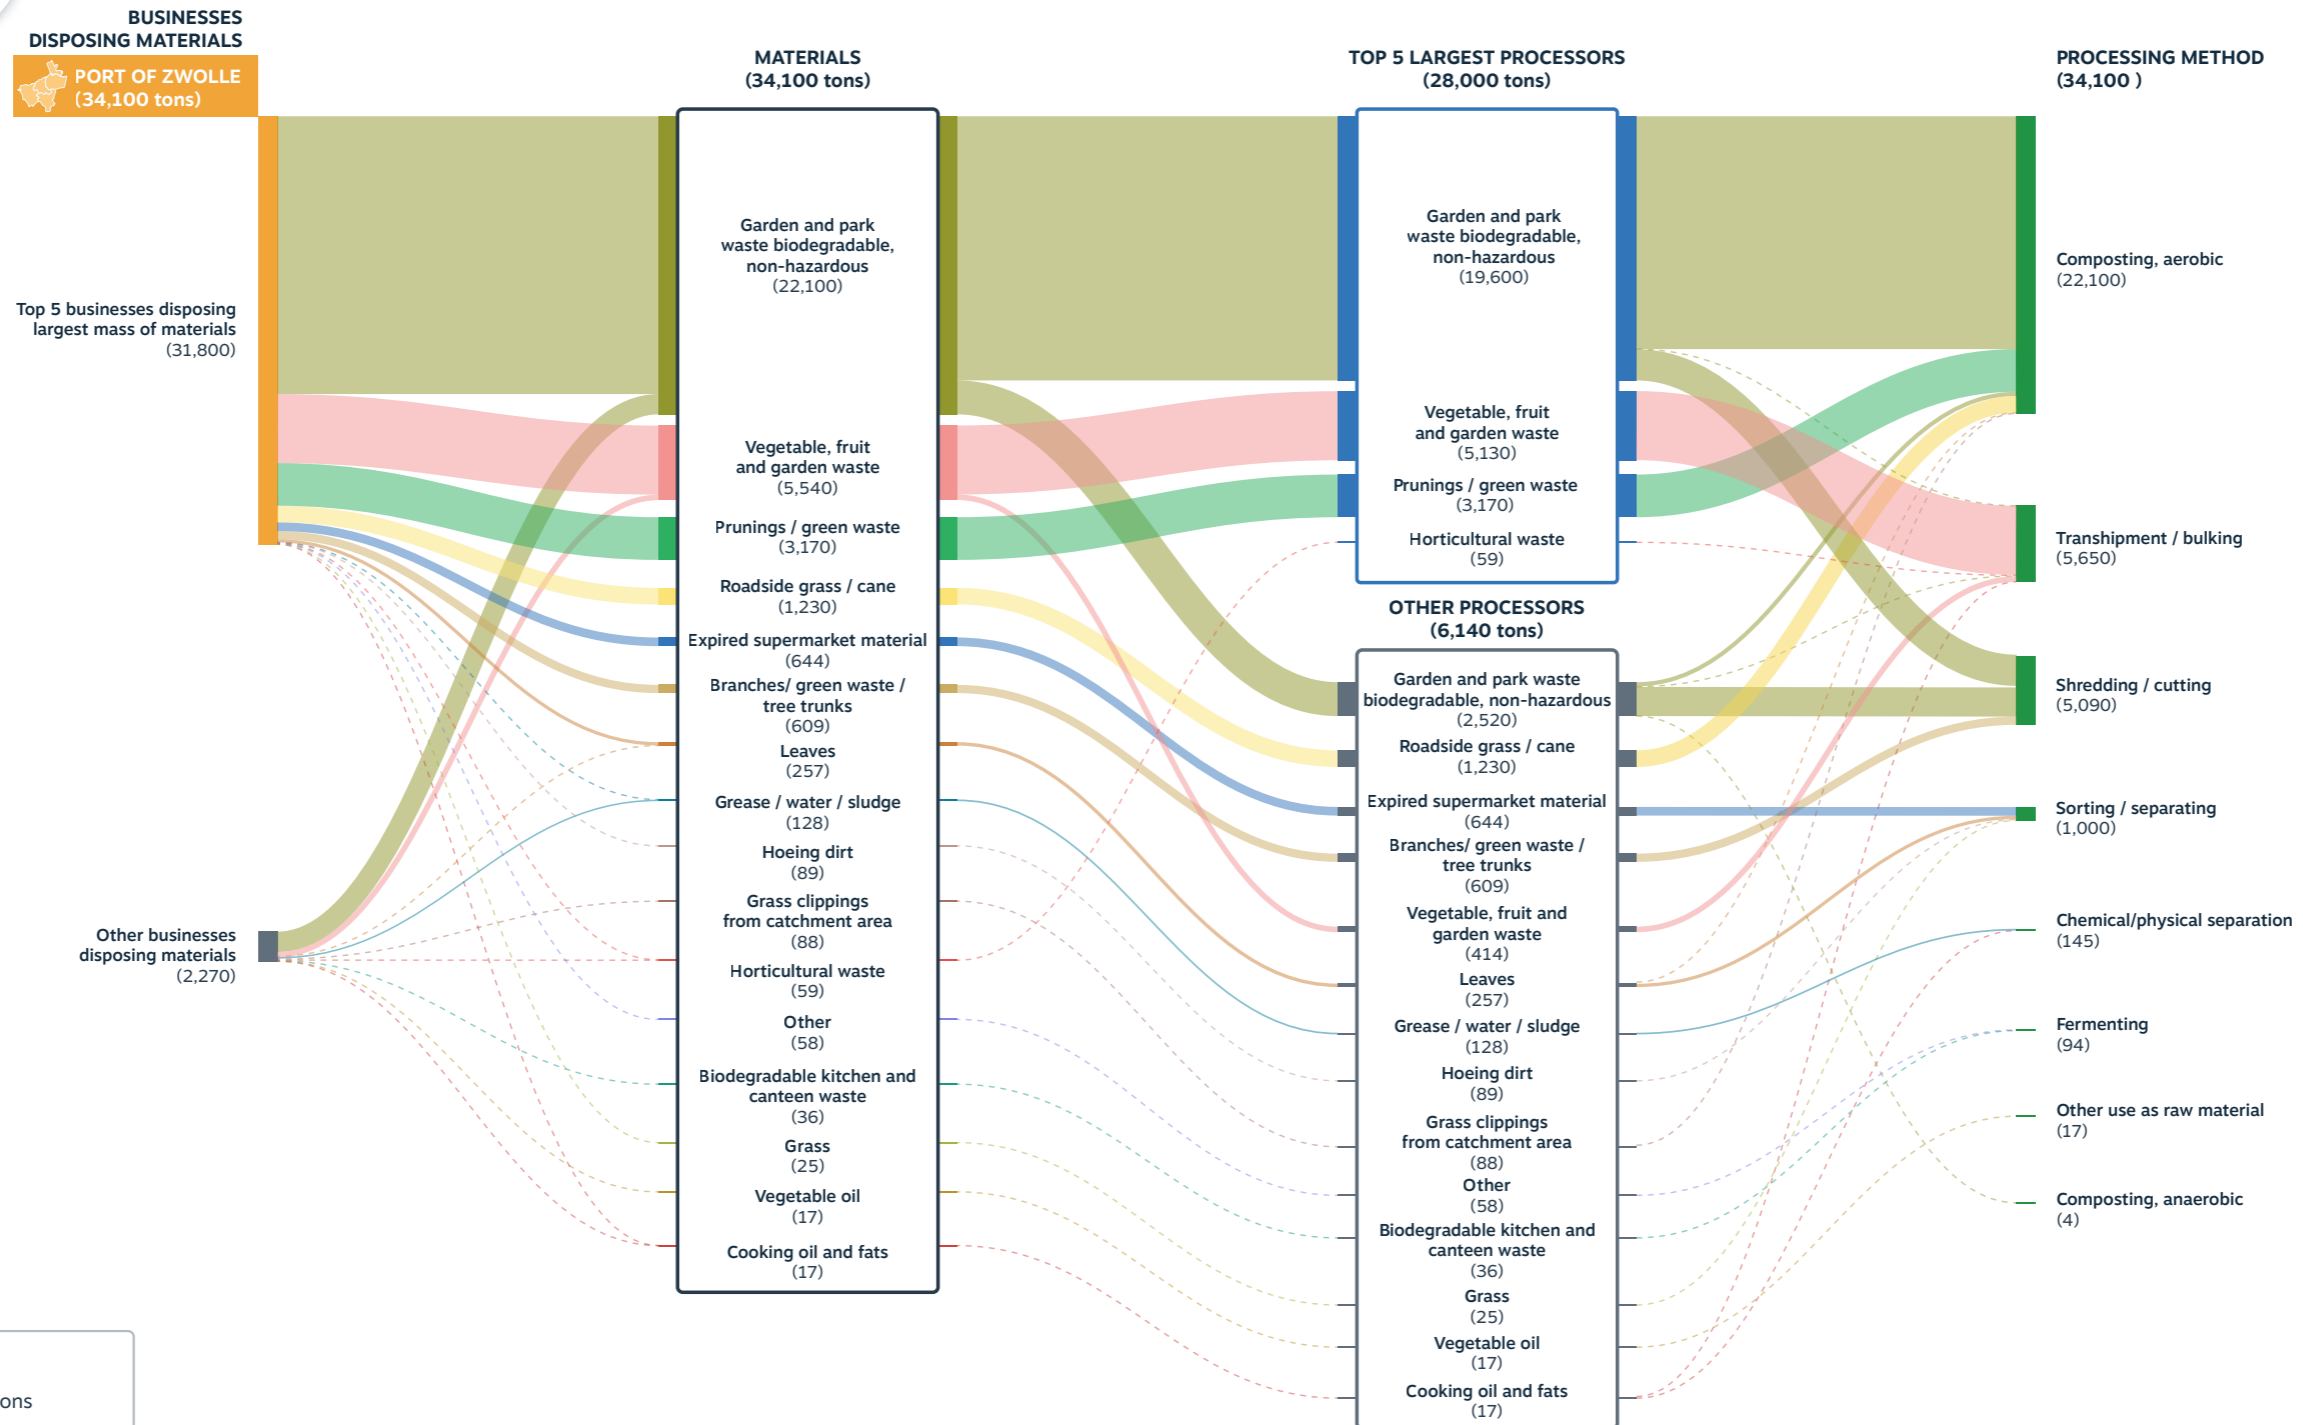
BUSINESSES DISPOSING MATERIALS

PORT OF ZWOLLE (34,100 tons)

Top 5 businesses disposing largest mass of materials (31,800)

Other businesses disposing materials (2,270)

MATERIALS (34,100 tons)

Garden and park waste biodegradable, non-hazardous (22,100)

Vegetable, fruit and garden waste (5,540)

Prunings / green waste (3,170)

Roadside grass / cane (1,230)

Expired supermarket material (644)

Branches/ green waste / tree trunks (609)

Leaves (257)

Grease / water / sludge (128)

Hoeing dirt (89)

Grass clippings from catchment area (88)

Horticultural waste (59)

Other (58)

Biodegradable kitchen and canteen waste (36)

Grass (25)

Vegetable oil (17)

Cooking oil and fats (17)

TOP 5 LARGEST PROCESSORS (28,000 tons)

Garden and park waste biodegradable, non-hazardous (19,600)

Vegetable, fruit and garden waste (5,130)

Prunings / green waste (3,170)

Horticultural waste (59)

OTHER PROCESSORS (6,140 tons)

Garden and park waste biodegradable, non-hazardous (2,520)

Roadside grass / cane (1,230)

Expired supermarket material (644)

Branches/ green waste / tree trunks (609)

Vegetable, fruit and garden waste (414)

Leaves (257)

Grease / water / sludge (128)

Hoeing dirt (89)

Grass clippings from catchment area (88)

Other (58)

Biodegradable kitchen and canteen waste (36)

Grass (25)

Vegetable oil (17)

Cooking oil and fats (17)

PROCESSING METHOD (34,100 )

Composting, aerobic (22,100)

Transhipment / bulking (5,650)

Shredding / cutting (5,090)

Sorting / separating (1,000)

Chemical/physical separation (145)

Fermenting (94)

Other use as raw material (17)

Composting, anaerobic (4)

ons